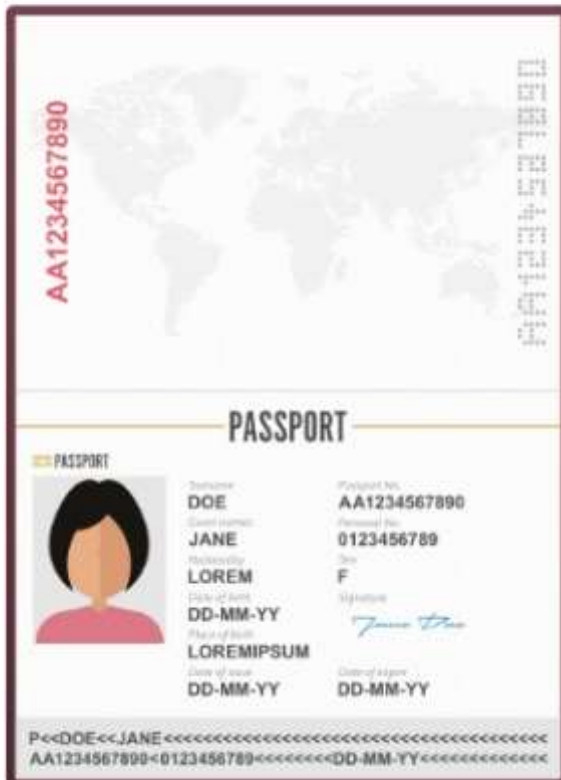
AA1234567890

PASSPORT

PASSPORT

Surname
DOE
Given names
JANE
Nationality
LOREM
Date of birth
DD-MM-YY
Place of birth
LOREMIPSUM
Date of issue
DD-MM-YY

Passport No.
AA1234567890
Personal No.
0123456789
Sex
F
Signature
Jane Doe
Date of expiry
DD-MM-YY

P<<DOE<<JANE<<<<<<<<<<<<<<<<<<<<<<<<<<<<<<<<<<<<<<<<<<<
AA1234567890<0123456789<<<<<<<<DD-MM-YY<<<<<<<<<<<<<<